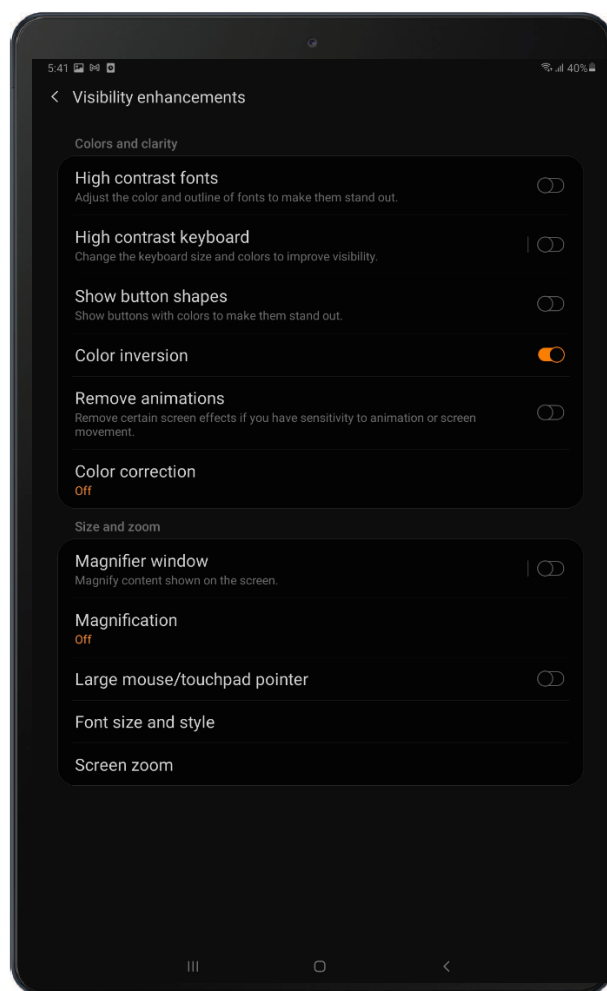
5:41

40%

Visibility enhancements

Colors and clarity

High contrast fonts
Adjust the color and outline of fonts to make them stand out.

High contrast keyboard
Change the keyboard size and colors to improve visibility.

Show button shapes
Show buttons with colors to make them stand out.

Color inversion

Remove animations
Remove certain screen effects if you have sensitivity to animation or screen movement.

Color correction
Off

Size and zoom

Magnifier window
Magnify content shown on the screen.

Magnification
Off

Large mouse/touchpad pointer

Font size and style

Screen zoom